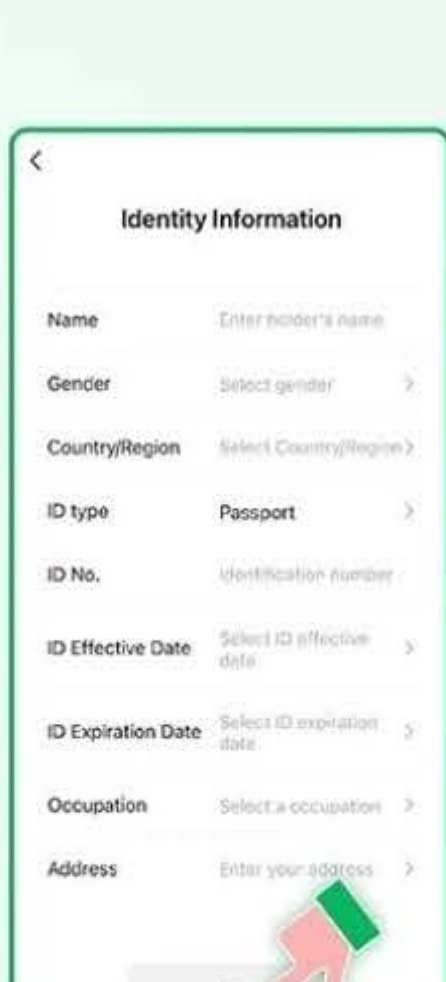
Identity Information

Name Enter holder's name

Gender Select gender >

Country/Region Select Country/Region >

ID type Passport >

ID No. Identification number

ID Effective Date Select ID effective date >

ID Expiration Date Select ID expiration date >

Occupation Select a occupation >

Address Enter your address >